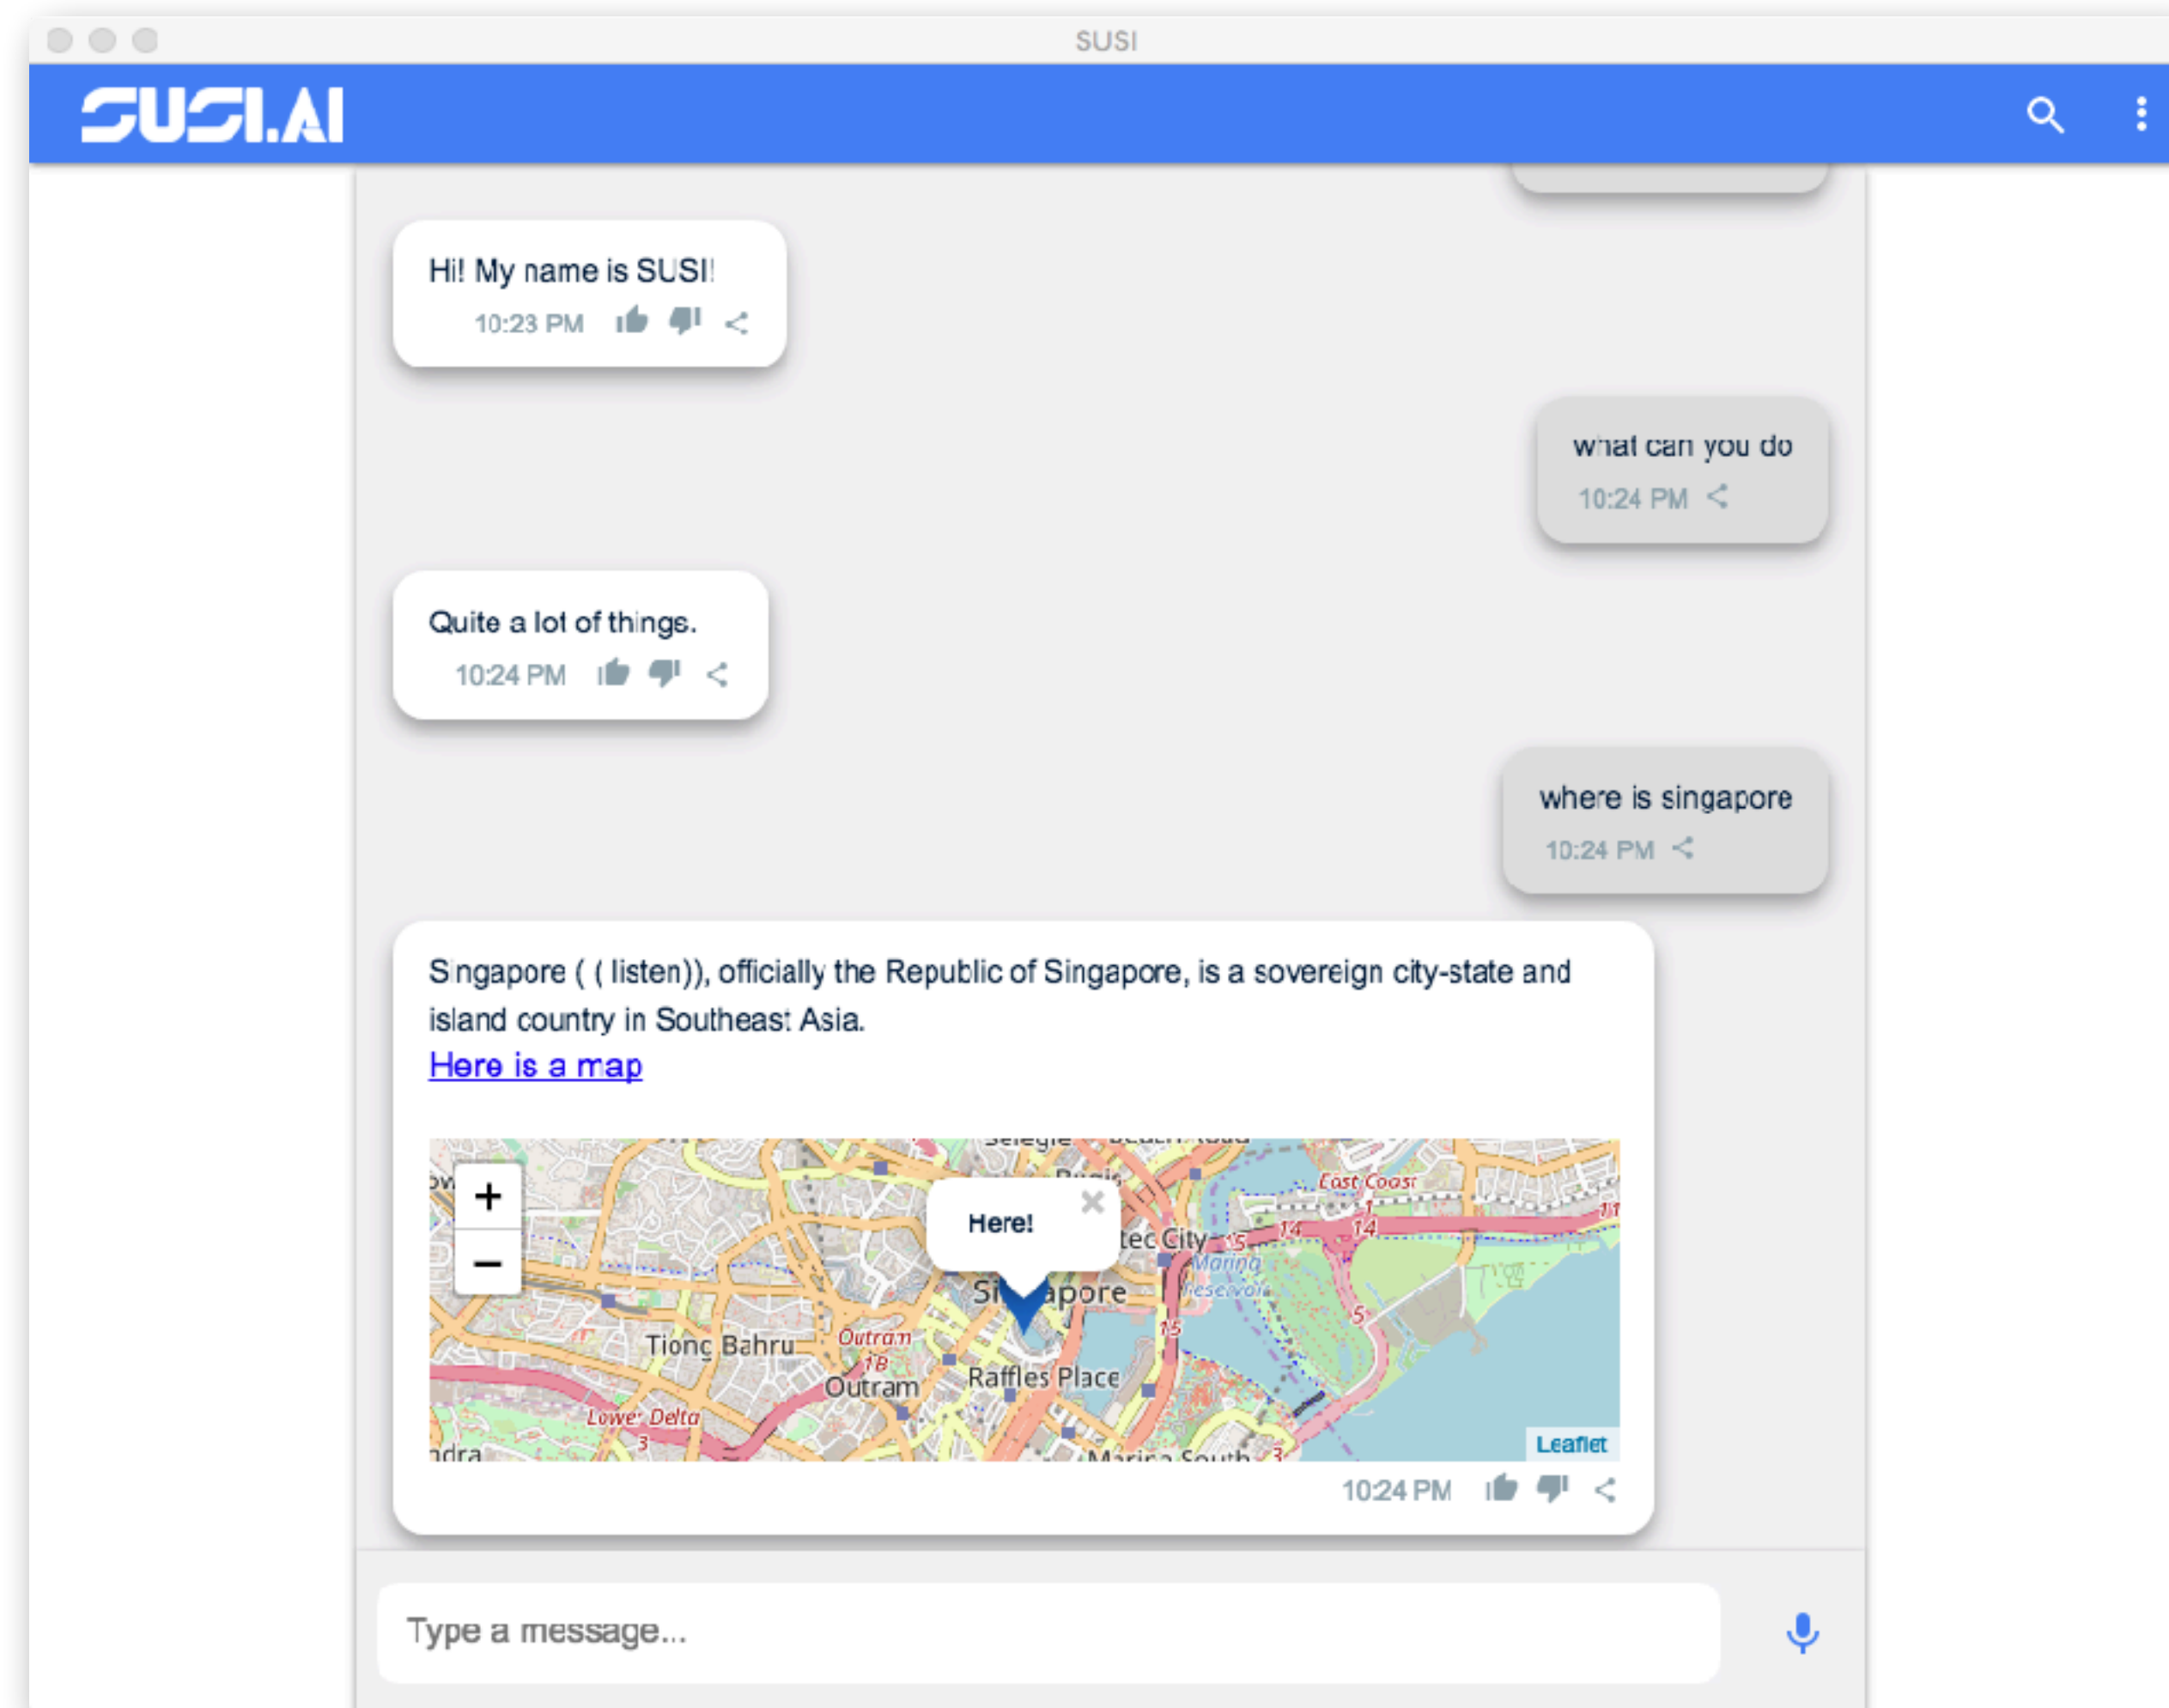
SUSI

SUSI.AI

Hi! My name is SUSI!
10:23 PM

what can you do
10:24 PM

Quite a lot of things.
10:24 PM

where is singapore
10:24 PM

Singapore ( ( listen)), officially the Republic of Singapore, is a sovereign city-state and island country in Southeast Asia.
Here is a map

+
−
Here!
×
Tiong Bahru
Outram
Outram
Raffles Place
Singapore
East Coast
Marina Reservoir
Lower Delta
Marina South
Leaflet
10:24 PM

Type a message...